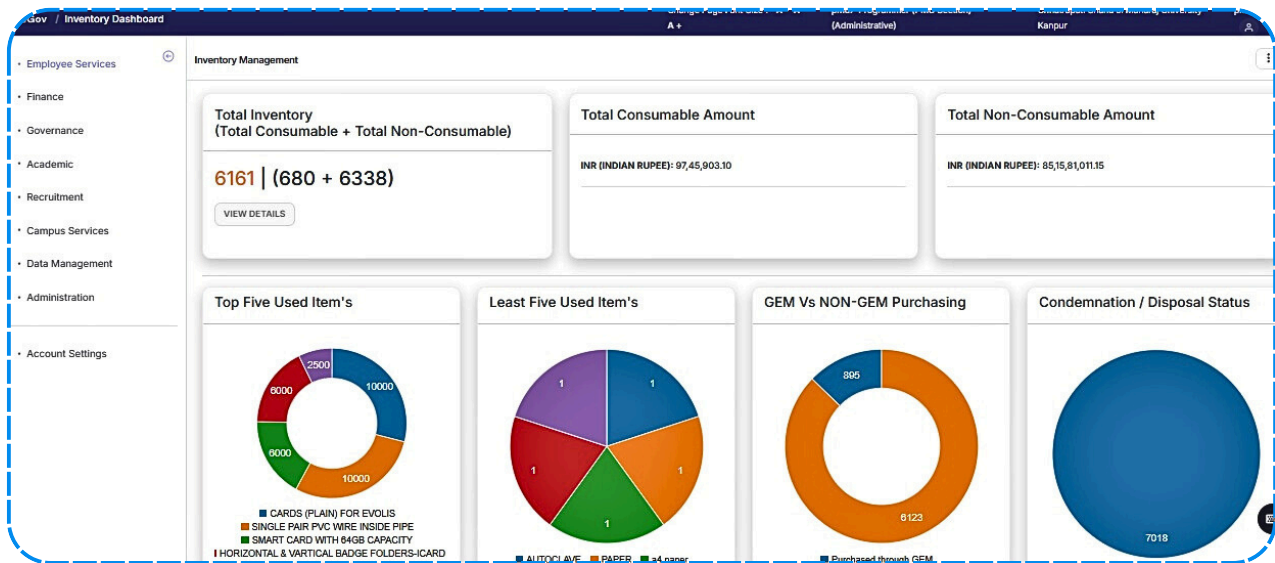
Gov / Inventory Dashboard

A +

(Administrative)

Kanpur

Employee Services
Finance
Governance
Academic
Recruitment
Campus Services
Data Management
Administration
Account Settings

Inventory Management

Total Inventory
(Total Consumable + Total Non-Consumable)

6161 | (680 + 6338)

VIEW DETAILS

Total Consumable Amount

INR (INDIAN RUPEE): 97,45,903.10

Total Non-Consumable Amount

INR (INDIAN RUPEE): 85,15,81,011.15

Top Five Used Item's

2500
10000
6000
6000
10000

CARDS (PLAIN) FOR EVOLIS
SINGLE PAIR PVC WIRE INSIDE PIPE
SMART CARD WITH 64GB CAPACITY
HORIZONTAL & VARTICAL BADGE FOLDERS-ICARD

Least Five Used Item's

1
1
1
1
1

AUTOCLAVE PAPER a4 paper

GEM Vs NON-GEM Purchasing

895
6123

Purchased through GEM

Condemnation / Disposal Status

7018